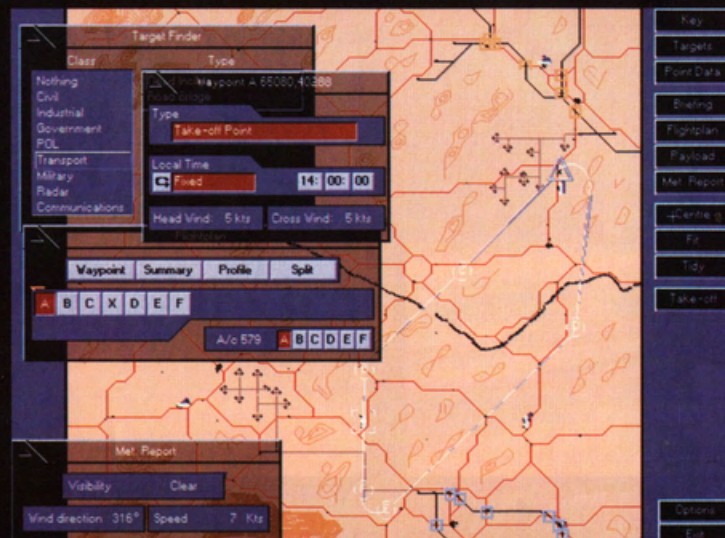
Target Finder

Class

Type

Nothing
Civil
Industrial
Government
POL
Transport
Military
Radar
Communications

Waypoint A 55080,40288

Type

Take-off Point

Local Time

Fixed

14: 00: 00

Head Wind: 5 kts

Cross Wind: 5 kts

Waypoint

Summary

Profile

Split

A B C X D E F

A/c 579

A B C D E F

Met. Report

Visibility

Clear

Wind direction: 316°

Speed

7 Kts

Key

Targets

Point Data

Briefing

Flightplan

Payload

Met. Report

Centre @

Fit

Tidy

Take-off

Options

Exit